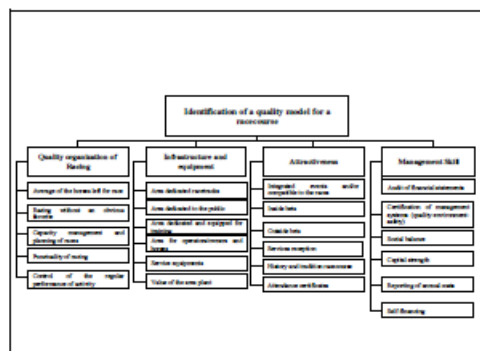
Identification of a quality model for a racecourse

Quality organization of Racing

Average of the horses left for race

Racing without an obvious favorite

Capacity management and planning of races

Punctuality of racing

Control of the regular performance of activity

Infrastructure and equipment

Area dedicated racetracks

Area dedicated to the public

Area dedicated and equipped for training

Area for operation/owners and horses

Service equipments

Value of the area plant

Attractiveness

Integrated events and/or compatible to the races

Inside bets

Outside bets

Services reception

History and tradition racecourse

Attendance certificates

Management Skill

Audit of financial statements

Certification of management systems (quality environment safety)

Social balance

Capital strength

Reporting of annual costs

Self financing